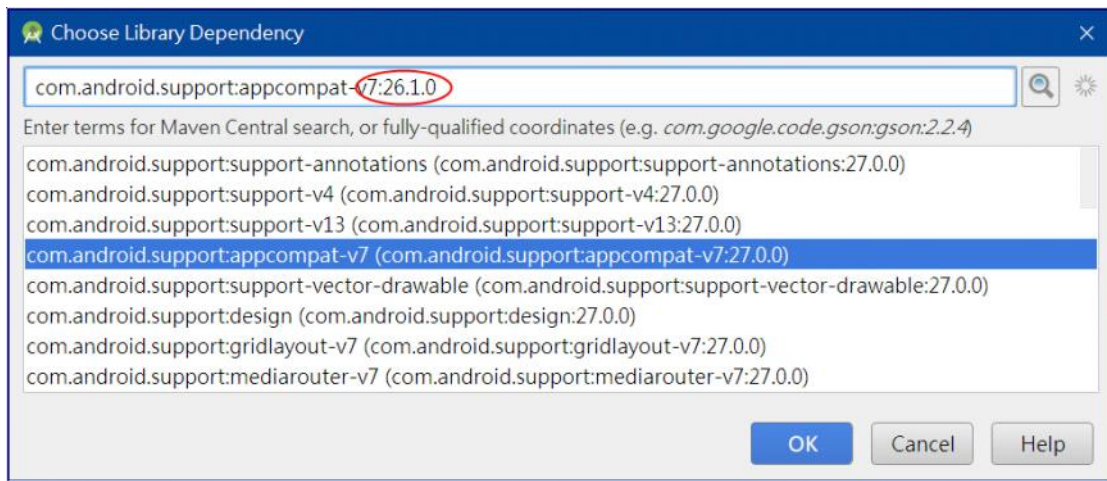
Choose Library Dependency

com.android.support:appcompat-v7:26.1.0

Enter terms for Maven Central search, or fully-qualified coordinates (e.g. com.google.code.gson:gson:2.2.4)

com.android.support:support-annotations (com.android.support:support-annotations:27.0.0)
com.android.support:support-v4 (com.android.support:support-v4:27.0.0)
com.android.support:support-v13 (com.android.support:support-v13:27.0.0)
com.android.support:appcompat-v7 (com.android.support:appcompat-v7:27.0.0)
com.android.support:support-vector-drawable (com.android.support:support-vector-drawable:27.0.0)
com.android.support:design (com.android.support:design:27.0.0)
com.android.support:gridlayout-v7 (com.android.support:gridlayout-v7:27.0.0)
com.android.support:mediarouter-v7 (com.android.support:mediarouter-v7:27.0.0)

OK Cancel Help